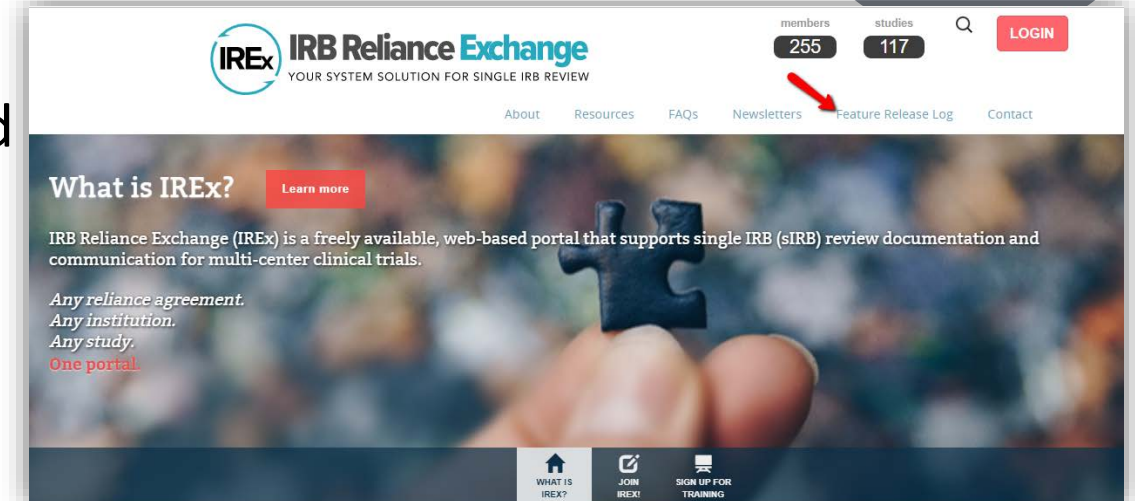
IREx IRB Reliance Exchange
YOUR SYSTEM SOLUTION FOR SINGLE IRB REVIEW

members 255
studies 117

LOGIN

About Resources FAQs Newsletters Feature Release Log Contact

What is IREx? Learn more

IRB Reliance Exchange (IREx) is a freely available, web-based portal that supports single IRB (sIRB) review documentation and communication for multi-center clinical trials.

Any reliance agreement.
Any institution.
Any study.
One portal.

WHAT IS IREX?
JOIN IREX!
SIGN UP FOR TRAINING